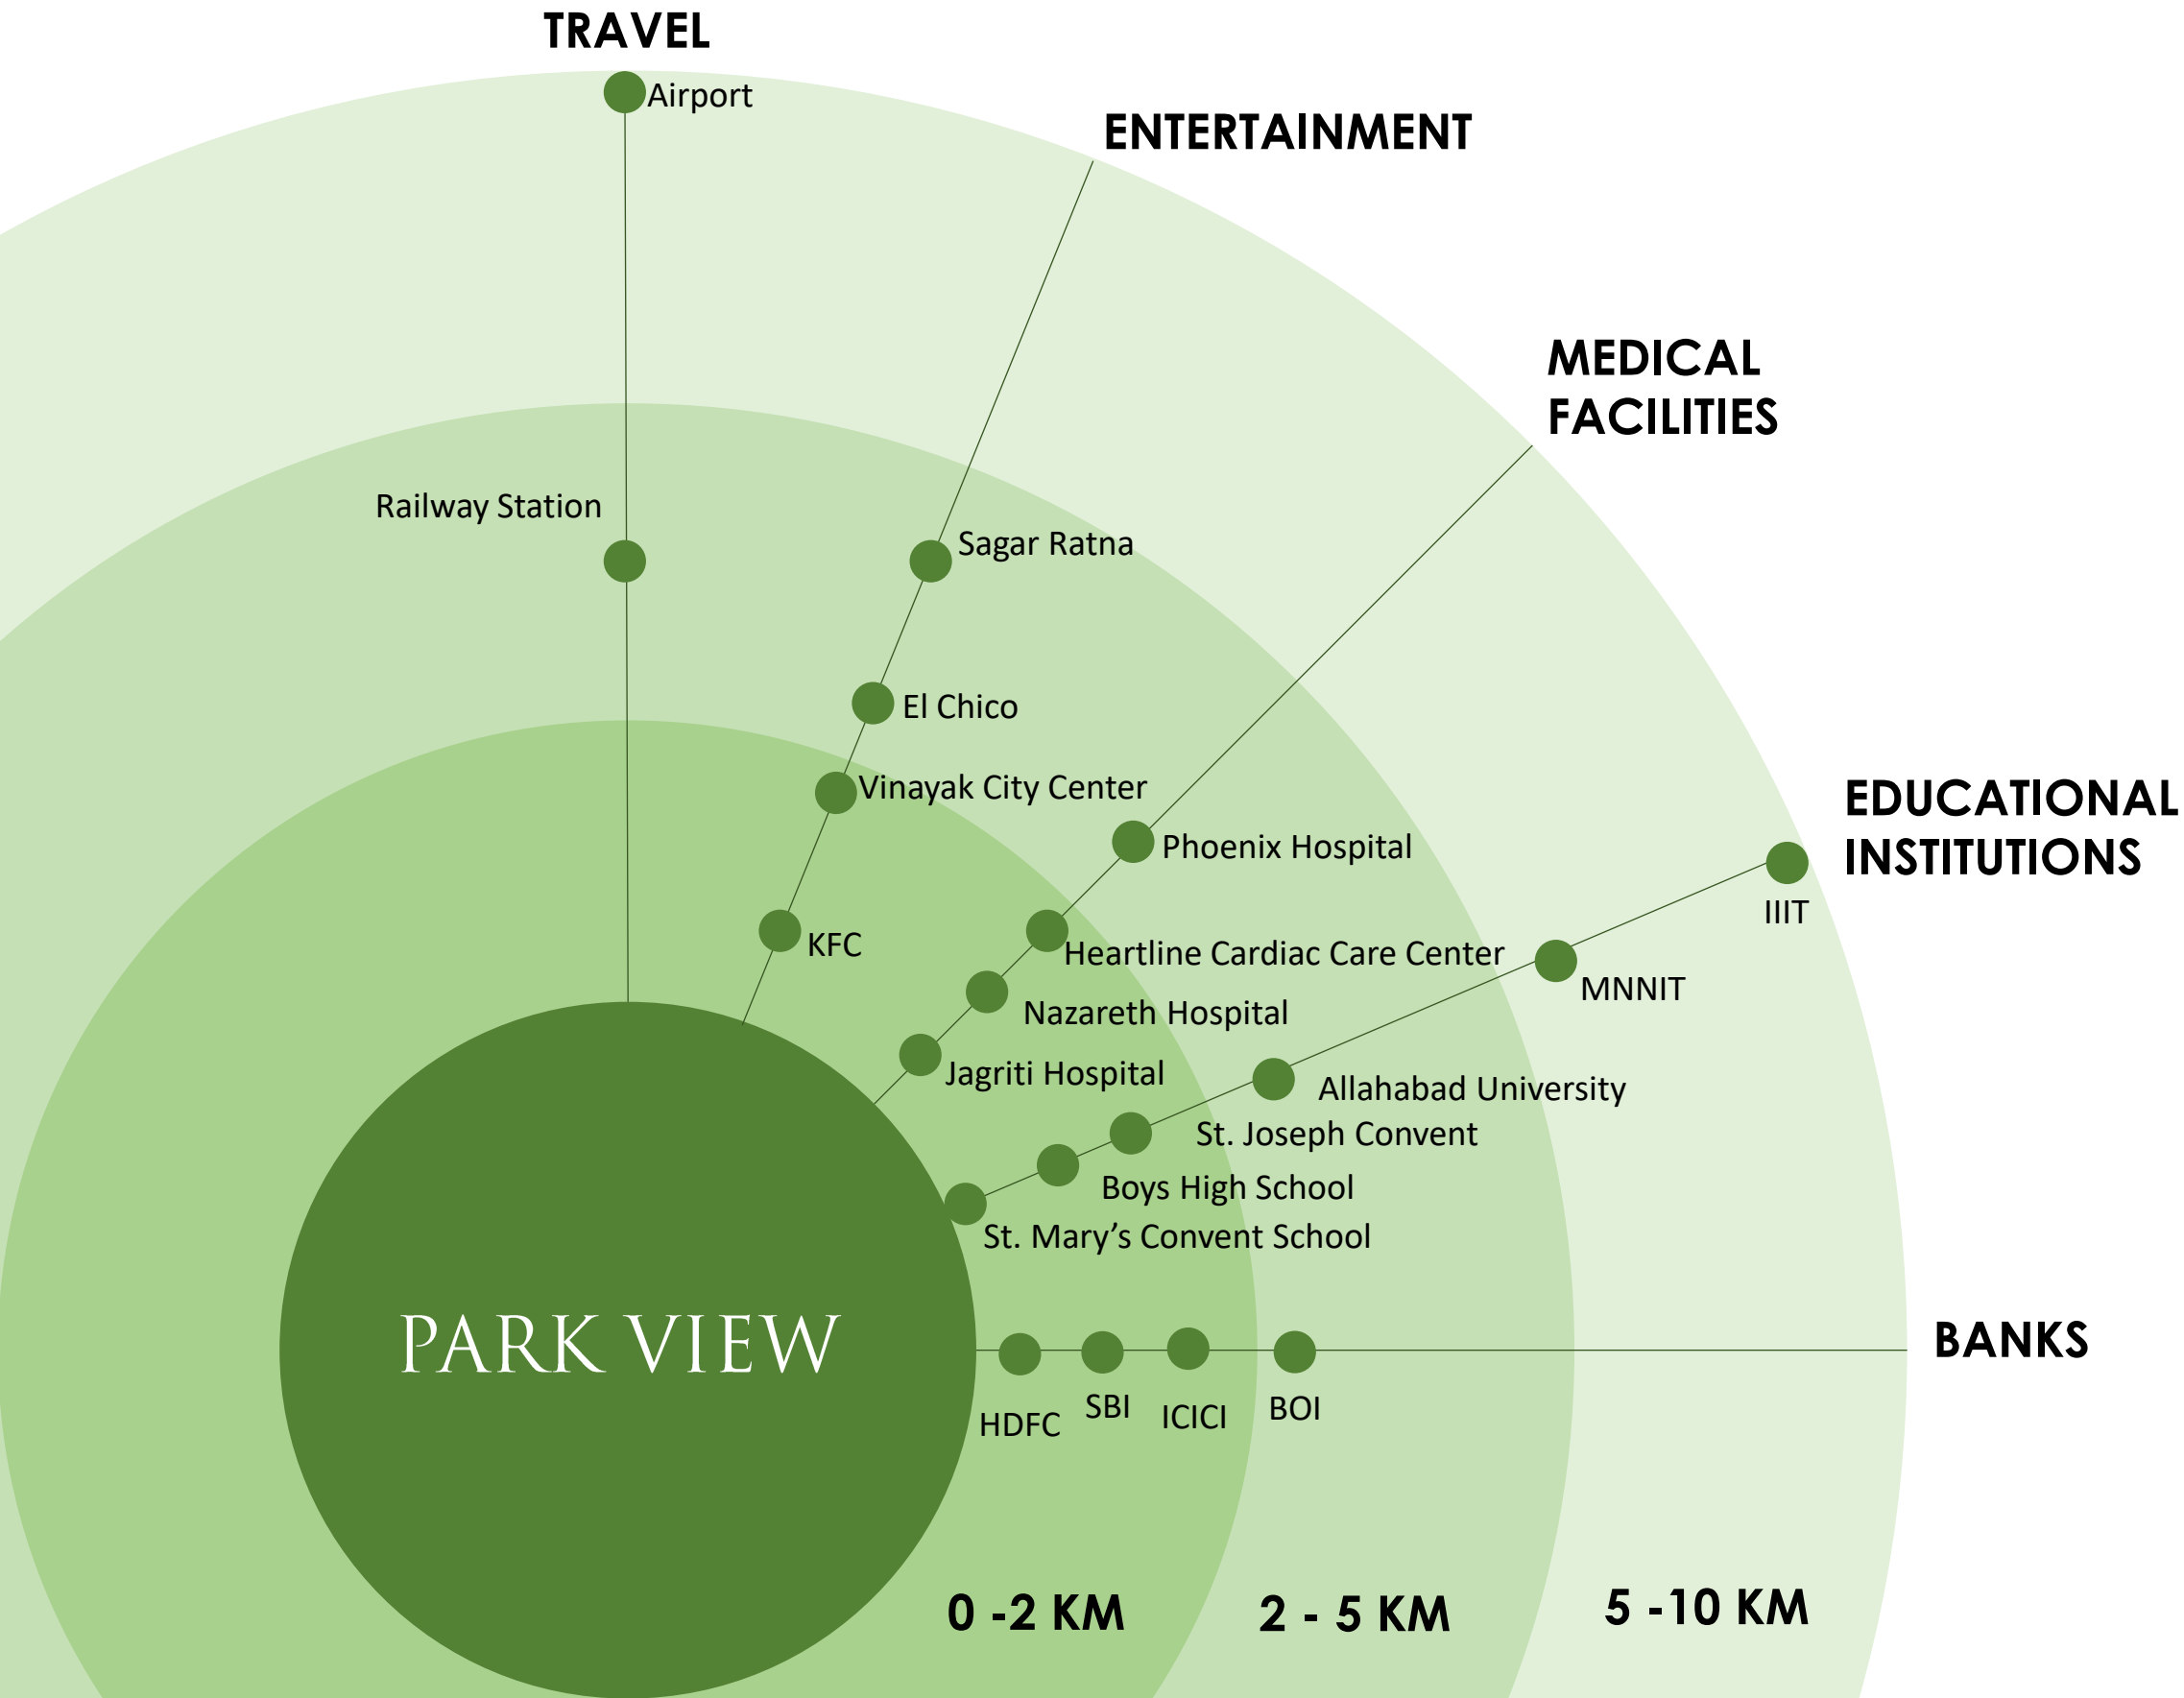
TRAVEL

Airport

ENTERTAINMENT

MEDICAL FACILITIES

Railway Station

Sagar Ratna

El Chico

Vinayak City Center

Phoenix Hospital

EDUCATIONAL INSTITUTIONS

IIIT

KFC

Heartline Cardiac Care Center

MNNIT

Nazareth Hospital

Jagriti Hospital

Allahabad University

St. Joseph Convent

Boys High School

St. Mary's Convent School

PARK VIEW

BANKS

HDFC

SBI

ICICI

BOI

0 -2 KM

2 - 5 KM

5 -10 KM